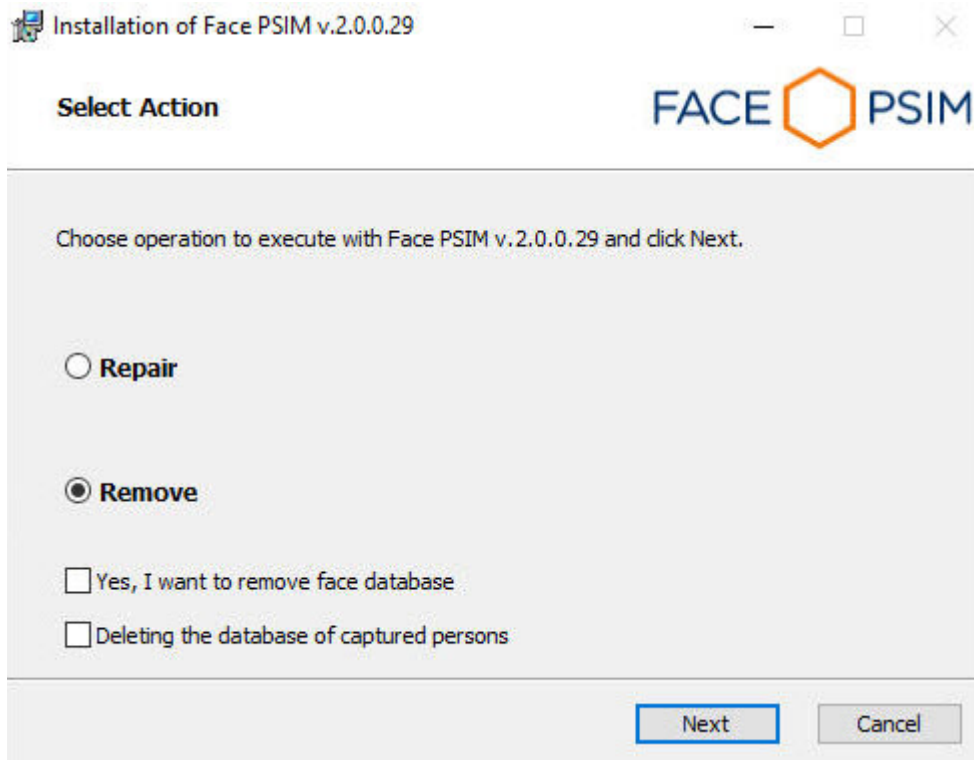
Installation of Face PSIM v.2.0.0.29

Select Action

FACE PSIM

Choose operation to execute with Face PSIM v.2.0.0.29 and click Next.

Repair

Remove

Yes, I want to remove face database

Deleting the database of captured persons

Next

Cancel